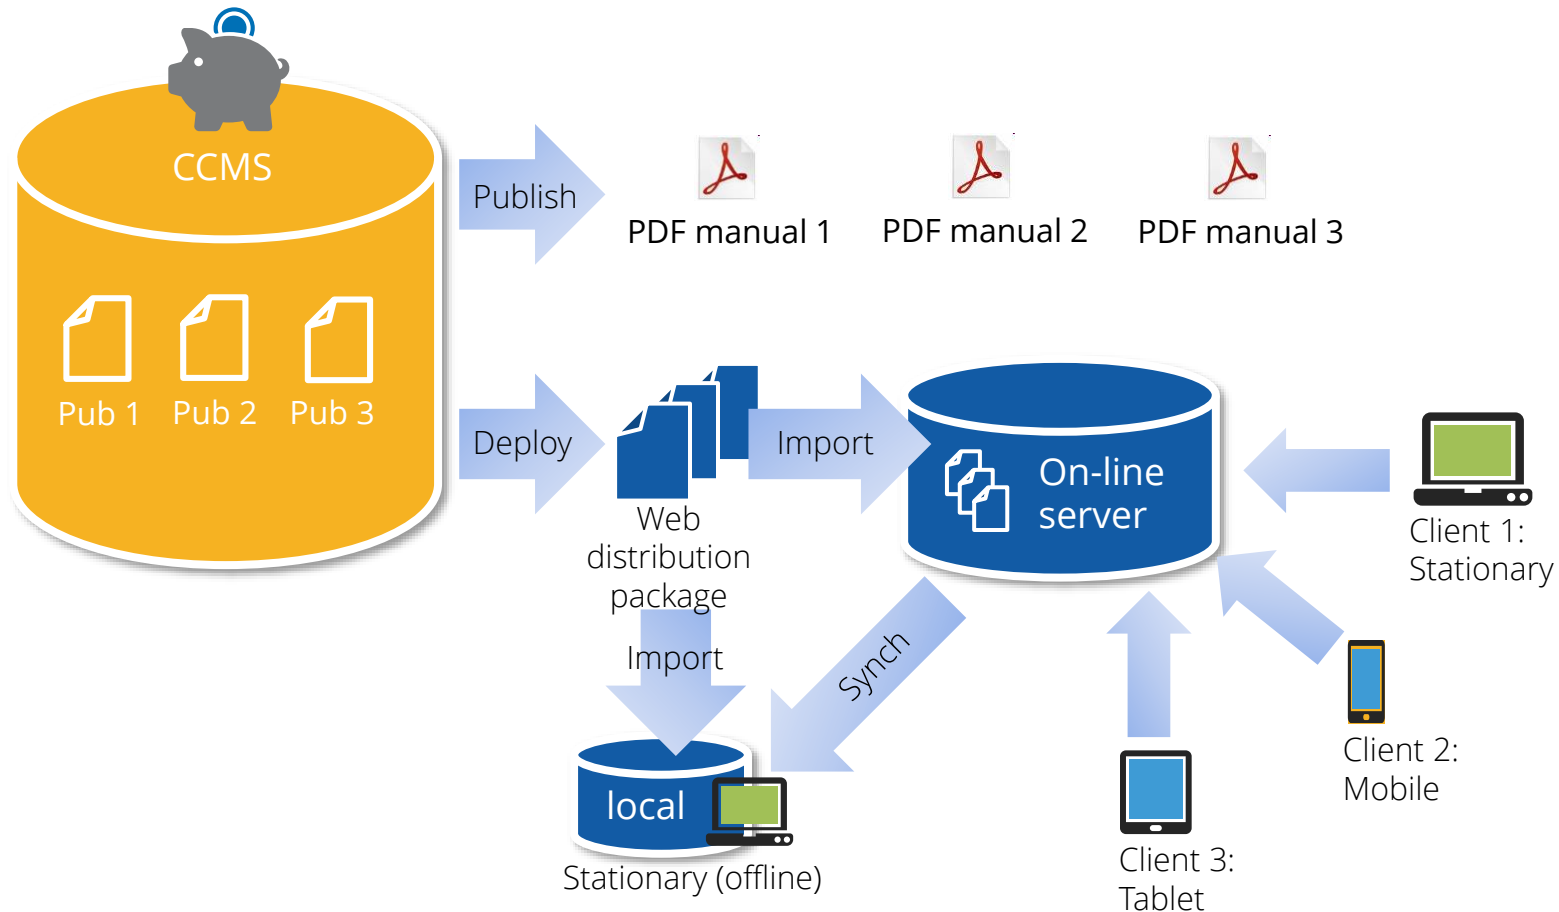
CCMS

Pub 1 Pub 2 Pub 3

Publish

PDF manual 1 PDF manual 2 PDF manual 3

Deploy

Web distribution package

Import

On-line server

Client 1: Stationary

Import

Synch

local

Stationary (offline)

Client 3: Tablet

Client 2: Mobile